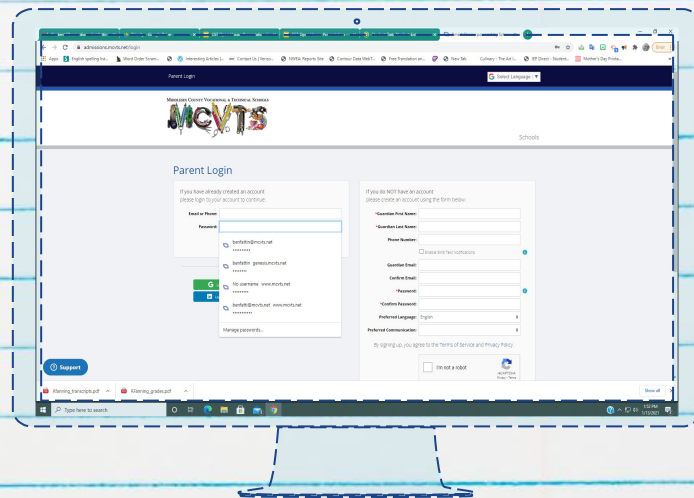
admissions.mcvts.net/login

Apps English spelling list... Word Order Scram... Interesting Articles (... Contact Us | Versio... NWEA Reports Site Carmour Data Walk T... Free Translation an... New Tab Culinary - The Art i... BP Direct - Student... Mother's Day Printa...

Parent Login

Select Language

Middlesex County Vocational & Technical Schools
MCVTS

Schools

Parent Login

If you have already created an account
please login to your account to continue:

Email or Phone:

Password:

bsnfeltn@mcvts.net
••••••••

bsnfeltn genesis.mcvts.net
••••••

No username www.mcvts.net
•••••••

bsnfeltn@mcvts.net www.mcvts.net
••••••••••

Manage passwords...

If you do NOT have an account
please create an account using the form below:

*Guardian First Name:

*Guardian Last Name:

Phone Number:

Enable SMS Text notifications

Guardian Email:

Confirm Email:

*Password:

*Confirm Password:

Preferred Language: English

Preferred Communication:

By signing up, you agree to the Terms of Service and Privacy Policy

I'm not a robot

reCAPTCHA
Privacy - Terms

Support

Klanning_transcripts.pdf

Klanning_grades.pdf

Show all

Type here to search

1:52 PM
1/13/2021